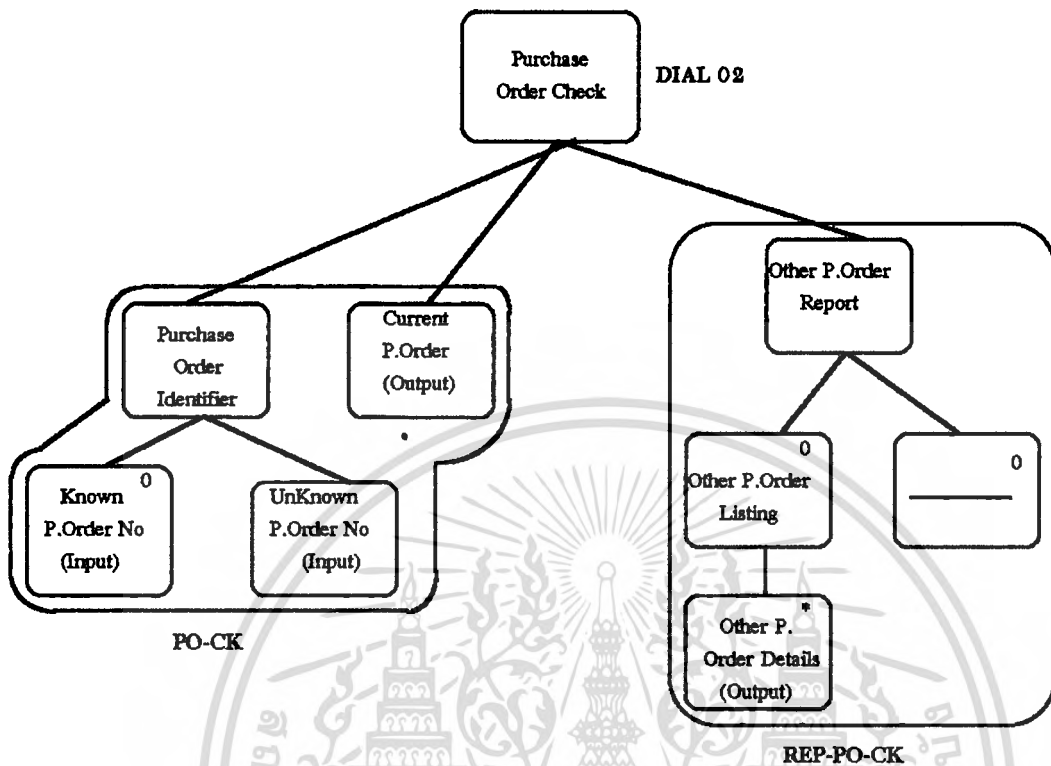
Purchase Order Check

DIAL 02

Purchase Order Identifier

Current P.Order (Output)

Known P.Order No (Input) 0

UnKnown P.Order No (Input)

PO-CK

Other P.Order Report

Other P.Order Listing 0

0

Other P. Order Details (Output) *

REP-PO-CK